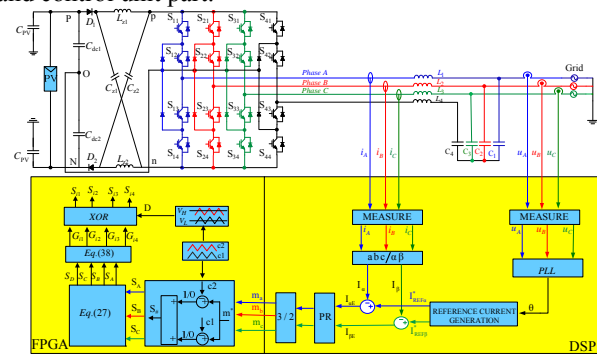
and control unit part.

$C_{PV}$
PV
$C_{PV}$
P
$D_1$
$L_{z1}$
p
$C_{dc1}$
O
$C_{z1}$
$C_{z2}$
$C_{dc2}$
N
$D_2$
$L_{z2}$
n
$S_{11}$ $S_{21}$ $S_{31}$ $S_{41}$
$S_{12}$ $S_{22}$ $S_{32}$ $S_{42}$
$S_{13}$ $S_{23}$ $S_{33}$ $S_{43}$
$S_{14}$ $S_{24}$ $S_{34}$ $S_{44}$
Phase A
Phase B
Phase C
$L_1$
$L_2$
$L_3$
$L_4$
$C_4$ $C_3$ $C_2$ $C_1$
Grid
$i_A$ $i_B$ $i_C$
$u_A$ $u_B$ $u_C$

$S_1$ $S_2$ $S_3$ $S_4$
XOR
D
$V_H$
$V_L$
$G_{i1}$ $G_{i2}$ $G_{i3}$ $G_{i4}$
Eq.(38)
c2
c1
$S_p$ $S_n$ $S_o$
$S_A$
$S_B$
$S_C$
Eq.(27)
$S_a$
1/0
1/0
c2
c1
m
$m_a$
$m_b$
$m_c$
3 / 2
PR
$I_{\alpha E}$
$I_{\beta E}$
MEASURE
$i_A$ $i_B$ $i_C$
abc/αβ
$I_\alpha$
$I_\beta$
$I^*_{REF\alpha}$
$I^*_{REF\beta}$
REFERENCE CURRENT GENERATION
θ
MEASURE
$u_A$ $u_B$ $u_C$
PLL
FPGA
DSP